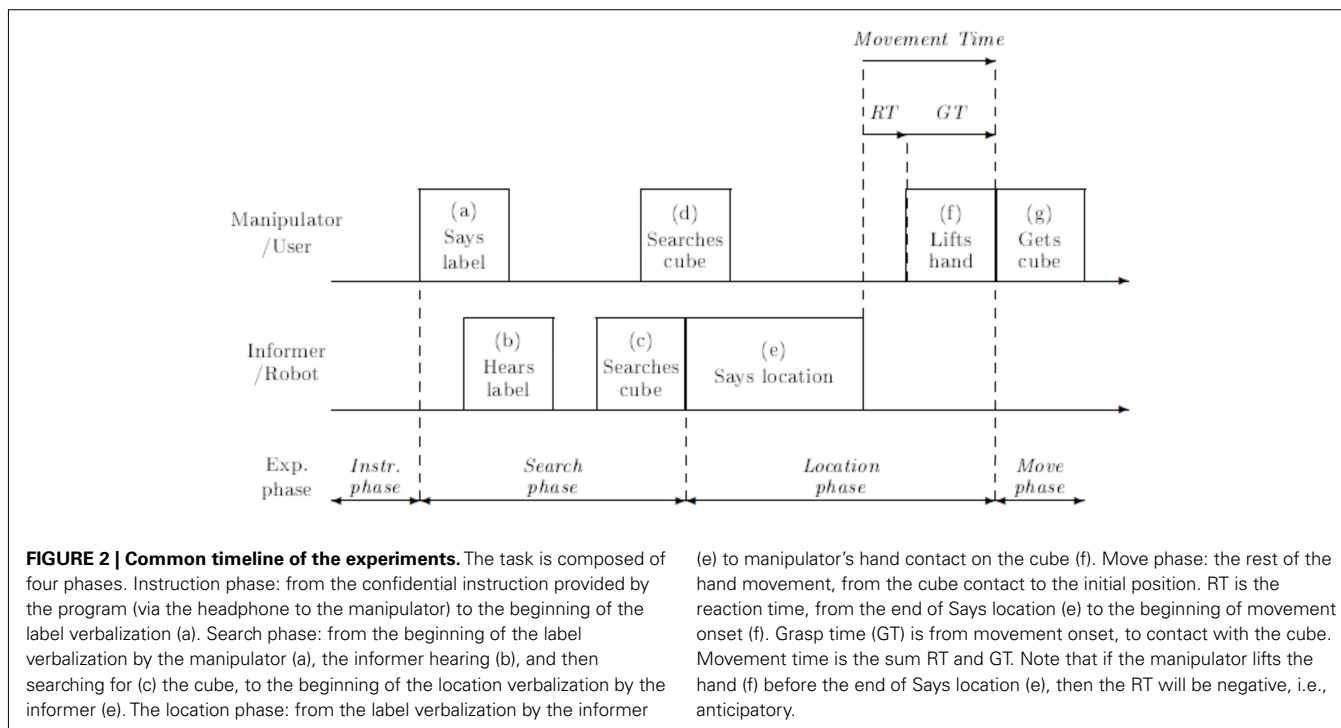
Movement Time

RT GT

Manipulator /User

(a) Says label

(d) Searches cube

(f) Lifts hand

(g) Gets cube

Informer /Robot

(b) Hears label

(c) Searches cube

(e) Says location

Exp. phase

Instr. phase

Search phase

Location phase

Move phase

**FIGURE 2 | Common timeline of the experiments.** The task is composed of four phases. Instruction phase: from the confidential instruction provided by the program (via the headphone to the manipulator) to the beginning of the label verbalization (a). Search phase: from the beginning of the label verbalization by the manipulator (a), the informer hearing (b), and then searching for (c) the cube, to the beginning of the location verbalization by the informer (e). The location phase: from the label verbalization by the informer (e) to manipulator's hand contact on the cube (f). Move phase: the rest of the hand movement, from the cube contact to the initial position. RT is the reaction time, from the end of Says location (e) to the beginning of movement onset (f). Grasp time (GT) is from movement onset, to contact with the cube. Movement time is the sum RT and GT. Note that if the manipulator lifts the hand (f) before the end of Says location (e), then the RT will be negative, i.e., anticipatory.